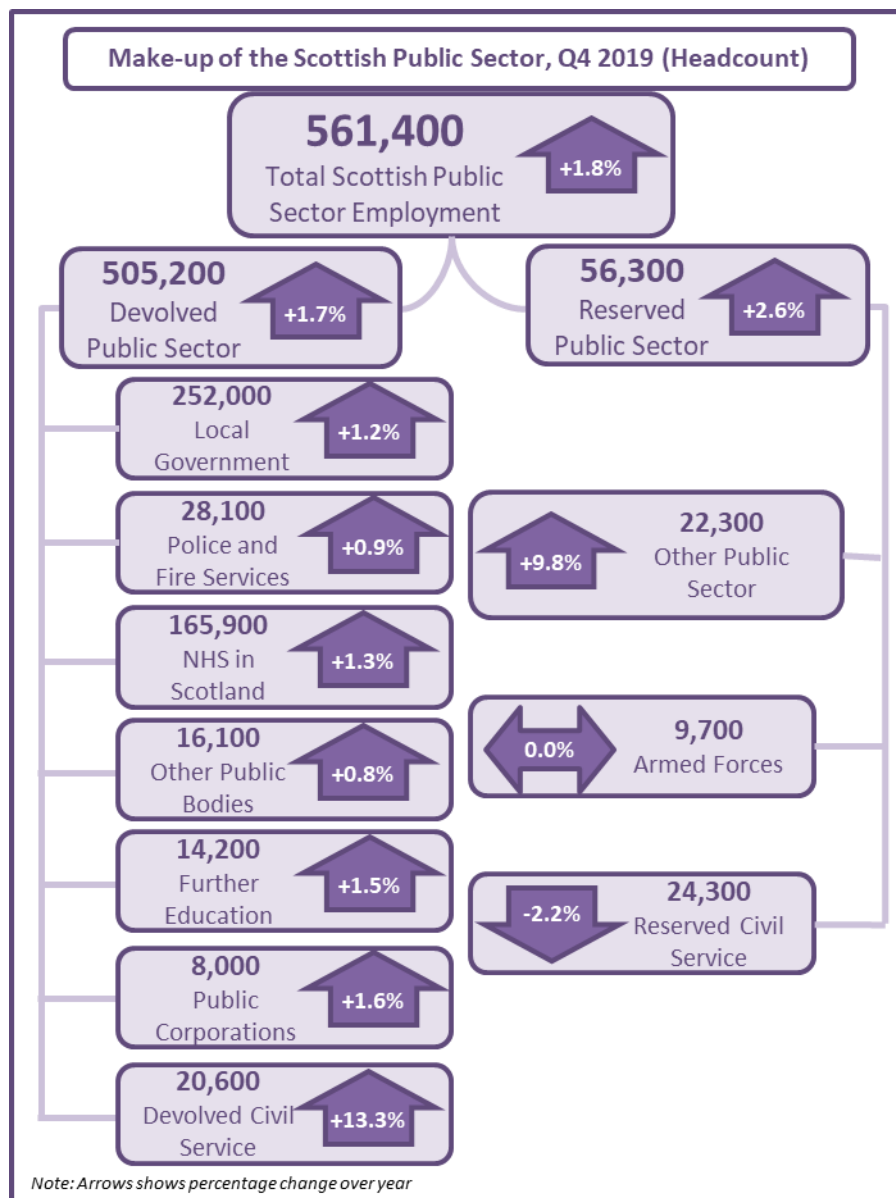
Make-up of the Scottish Public Sector, Q4 2019 (Headcount)

561,400
Total Scottish Public Sector Employment
+1.8%

505,200
Devolved Public Sector
+1.7%

56,300
Reserved Public Sector
+2.6%

252,000
Local Government
+1.2%

28,100
Police and Fire Services
+0.9%

165,900
NHS in Scotland
+1.3%

16,100
Other Public Bodies
+0.8%

14,200
Further Education
+1.5%

8,000
Public Corporations
+1.6%

20,600
Devolved Civil Service
+13.3%

+9.8%
22,300
Other Public Sector

0.0%
9,700
Armed Forces

-2.2%
24,300
Reserved Civil Service

Note: Arrows shows percentage change over year